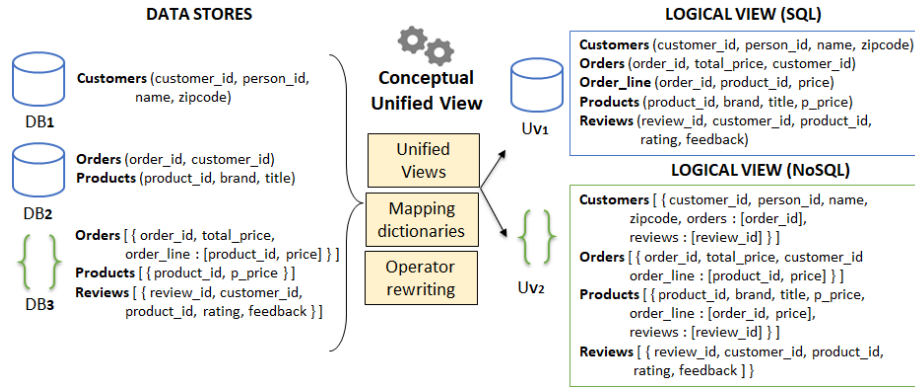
DATA STORES

Customers (customer_id, person_id, name, zipcode)

DB1

Orders (order_id, customer_id)
Products (product_id, brand, title)

DB2

Orders [ { order_id, total_price, order_line : [product_id, price] } ]
Products [ { product_id, p_price } ]
Reviews [ { review_id, customer_id, product_id, rating, feedback } ]

DB3

Conceptual Unified View

Unified Views

Mapping dictionaries

Operator rewriting

LOGICAL VIEW (SQL)

Uv1

Customers (customer_id, person_id, name, zipcode)
Orders (order_id, total_price, customer_id)
Order_line (order_id, product_id, price)
Products (product_id, brand, title, p_price)
Reviews (review_id, customer_id, product_id, rating, feedback)

LOGICAL VIEW (NoSQL)

Uv2

Customers [ { customer_id, person_id, name, zipcode, orders : [order_id], reviews : [review_id] } ]
Orders [ { order_id, total_price, customer_id order_line : [product_id, price] } ]
Products [ { product_id, brand, title, p_price, order_line : [order_id, price], reviews : [review_id] } ]
Reviews [ { review_id, customer_id, product_id, rating, feedback ] }